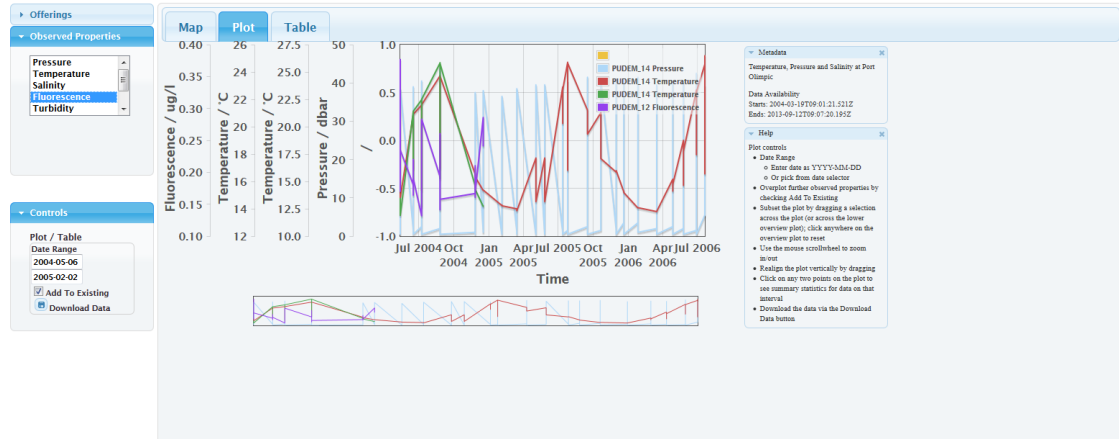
Offerings

Observed Properties

Pressure
Temperature
Salinity
Fluorescence
Turbidity

Controls

Plot / Table
Date Range
2004-05-06
2005-02-02
Add To Existing
Download Data

Map | Plot | Table

| Fluorescence / ug/l | Temperature / °C | Temperature / °C | Pressure / dbar | / |
|---|---|---|---|---|
| 0.40 | 26 | 27.5 | 50 | 1.0 |
| 0.35 | 24 | 25.0 | 40 | 0.5 |
| 0.30 | 22 | 22.5 | 30 | 0.0 |
| 0.25 | 20 | 20.0 | 20 | -0.5 |
| 0.20 | 18 | 17.5 | 10 | -1.0 |
| 0.15 | 16 | 15.0 | 0 | |
| 0.10 | 14 | 12.5 | | |
| | 12 | 10.0 | | |

PUDEM_14 Pressure
PUDEM_14 Temperature
PUDEM_14 Temperature
PUDEM_12 Fluorescence

Jul 2004 Oct 2004 Jan 2005 Apr 2005 Jul 2005 Oct 2005 Jan 2006 Apr 2006 Jul 2006
Time

Metadata
Temperature, Pressure and Salinity at Port Olimpic

Data Availability
Starts: 2004-03-19T09:01:21.521Z
Ends: 2013-09-12T09:07:20.195Z

Help
Plot controls
• Date Range
 ○ Enter date as YYYY-MM-DD
 ○ Or pick from date selector
• Overplot further observed properties by checking Add To Existing
• Subset the plot by dragging a selection across the plot (or across the lower overview plot); click anywhere on the overview plot to reset
• Use the mouse scrollwheel to zoom in/out
• Realign the plot vertically by dragging
• Click on any two points on the plot to see summary statistics for data on that interval
• Download the data via the Download Data button